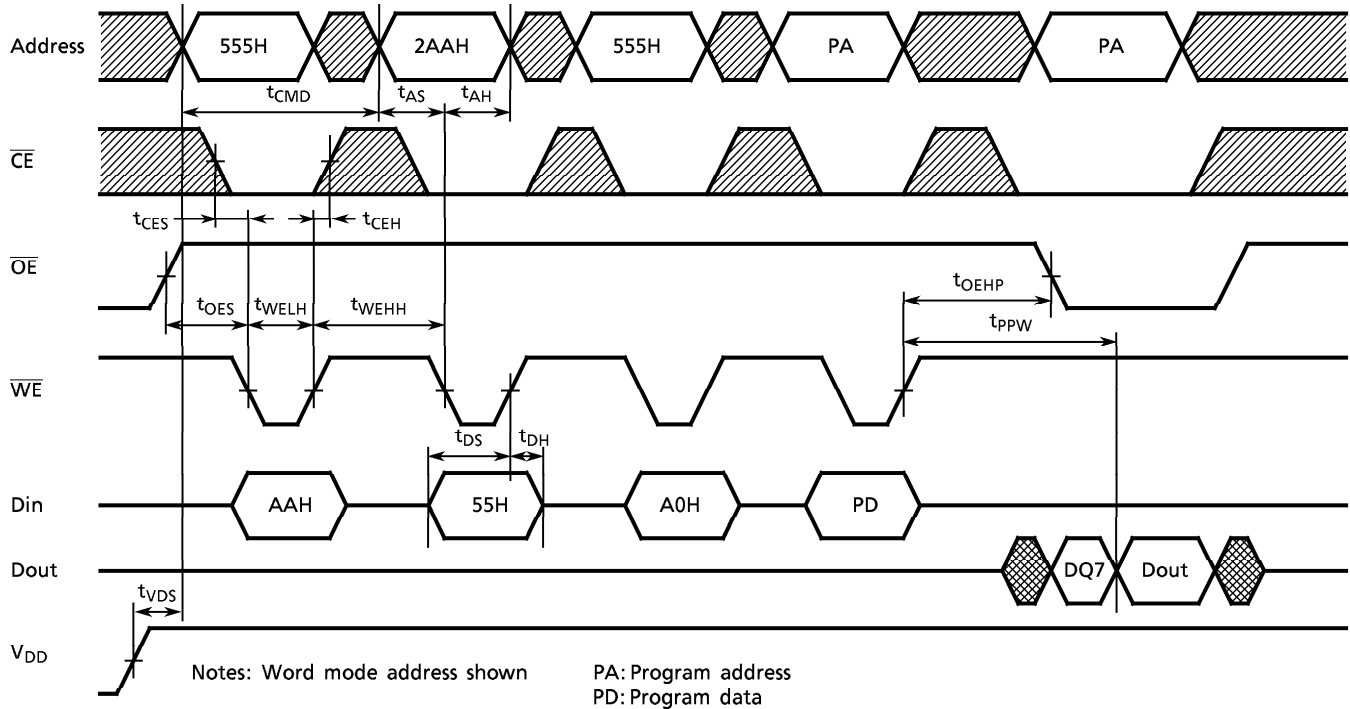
Address 555H 2AAH 555H PA PA

$t_{CMD}$ $t_{AS}$ $t_{AH}$

$\overline{CE}$

$t_{CES}$ $t_{CEH}$

$\overline{OE}$

$t_{OES}$ $t_{WELH}$ $t_{WEHH}$ $t_{OEHP}$ $t_{PPW}$

$\overline{WE}$

$t_{DS}$ $t_{DH}$

Din AAH 55H A0H PD

Dout DQ7 Dout

$t_{VDS}$

$V_{DD}$

Notes: Word mode address shown

PA: Program address
PD: Program data